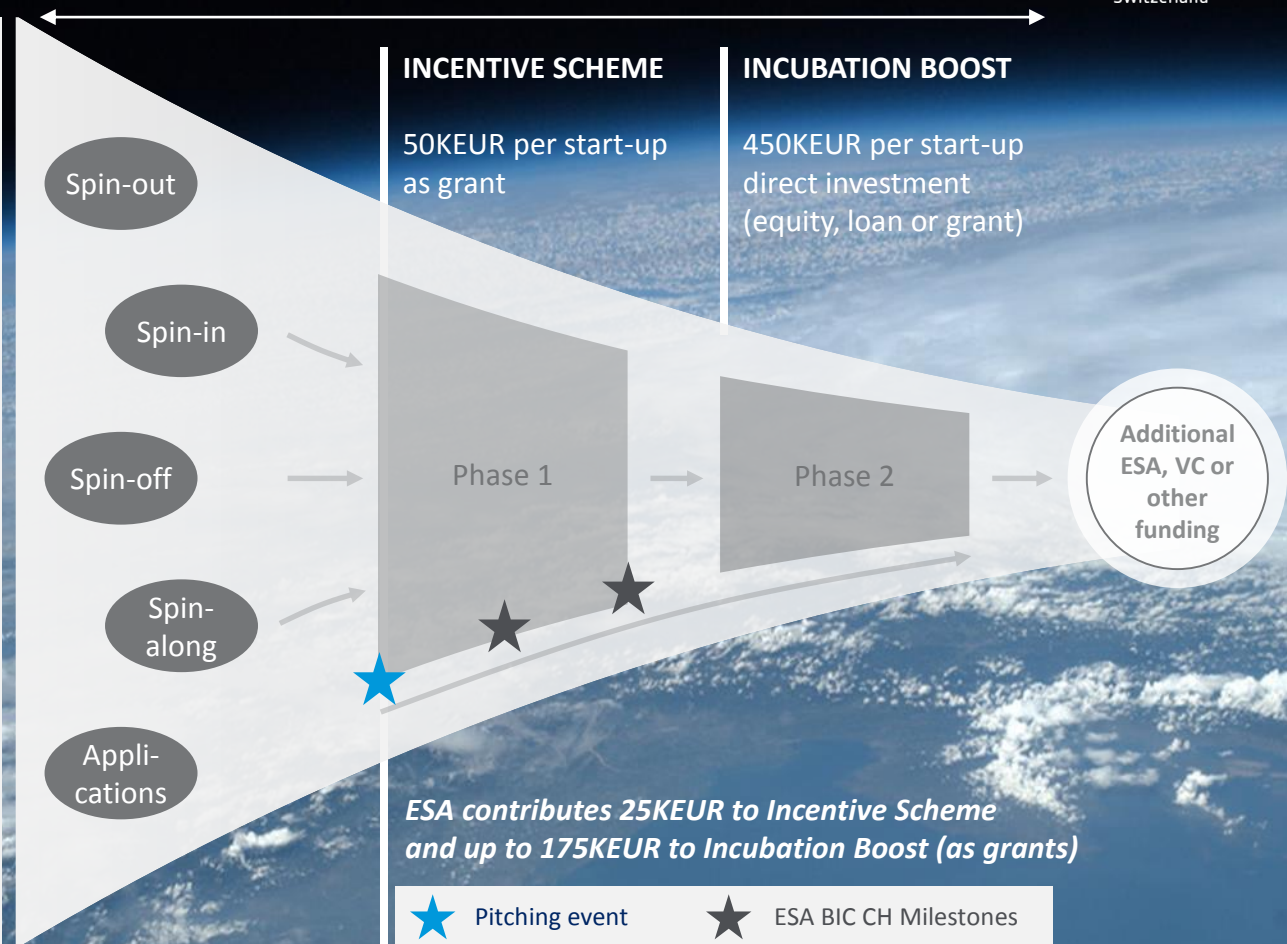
INCENTIVE SCHEME

50KEUR per start-up as grant

INCUBATION BOOST

450KEUR per start-up direct investment (equity, loan or grant)

Spin-out

Spin-in

Spin-off

Spin-along

Applications

Phase 1

Phase 2

Additional ESA, VC or other funding

ESA contributes 25KEUR to Incentive Scheme and up to 175KEUR to Incubation Boost (as grants)

Pitching event

ESA BIC CH Milestones